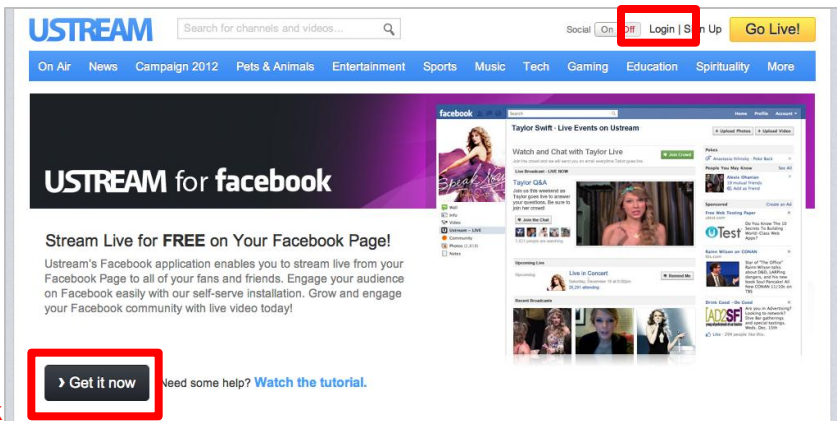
USTREAM

Search for channels and videos...

Social On Off Login | Sign Up Go Live!

On Air News Campaign 2012 Pets & Animals Entertainment Sports Music Tech Gaming Education Spirituality More

USTREAM for facebook

facebook

Taylor Swift - Live Events on Ustream

Watch and Chat with Taylor Live

Live Broadcast · LIVE NOW

Taylor Q&A

Join the Chat

Upcoming Live

Live in Concert

Recent Broadcasts

Wall
Info
Video
Ustream – LIVE
Community
Photos
Notes

Sponsored

uTest

AD2SF

Stream Live for FREE on Your Facebook Page!

Ustream's Facebook application enables you to stream live from your Facebook Page to all of your fans and friends. Engage your audience on Facebook easily with our self-serve installation. Grow and engage your Facebook community with live video today!

› Get it now Need some help? Watch the tutorial.